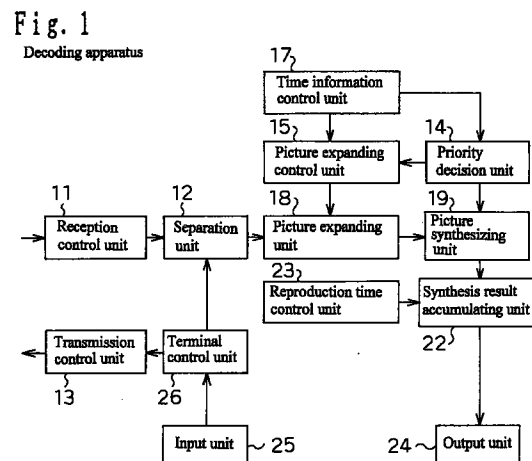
Fig. 1
Decoding apparatus

17
Time information control unit

15
Picture expanding control unit

14
Priority decision unit

11
Reception control unit

12
Separation unit

18
Picture expanding unit

19
Picture synthesizing unit

23
Reproduction time control unit

Synthesis result accumulating unit
22

Transmission control unit
13

Terminal control unit
26

Input unit
25

24
Output unit